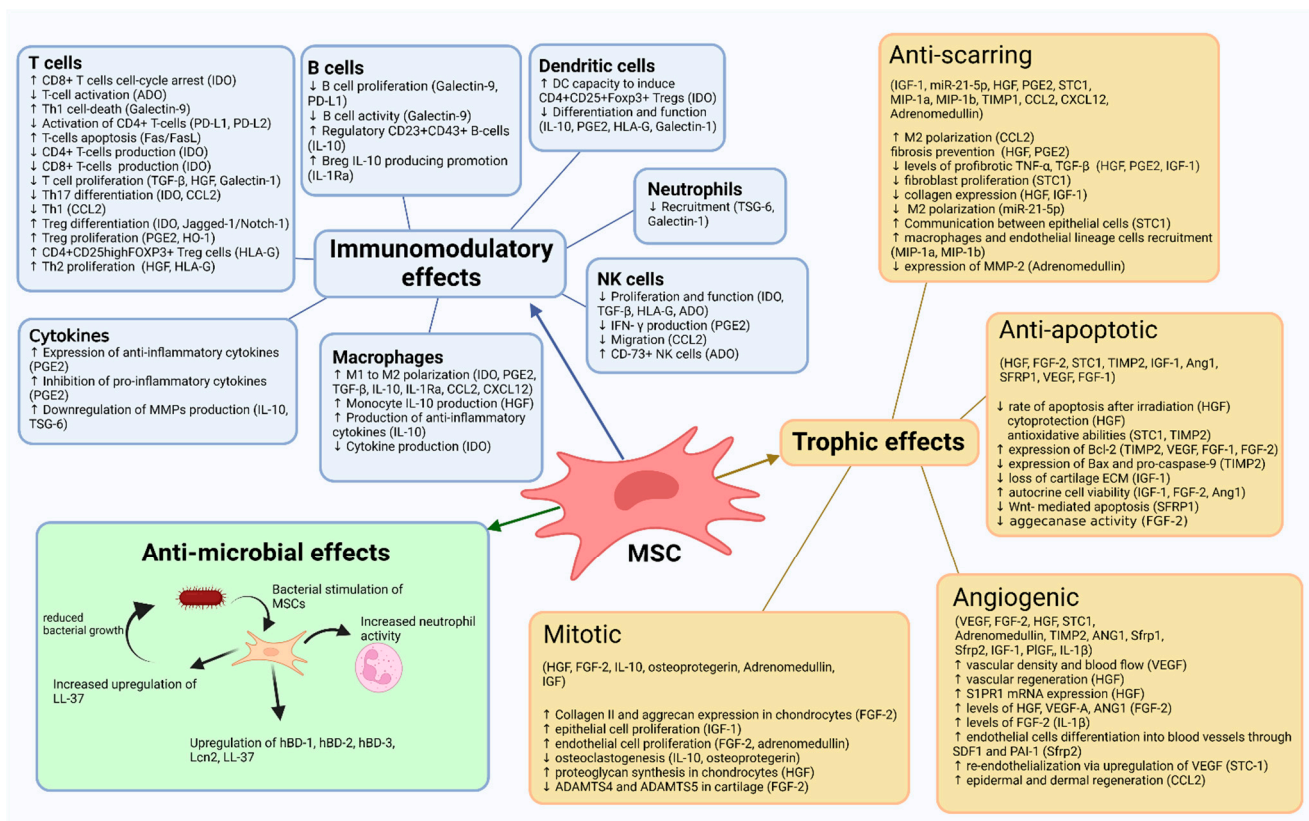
**T cells**
↑ CD8+ T cells cell-cycle arrest (IDO)
↓ T-cell activation (ADO)
↑ Th1 cell-death (Galectin-9)
↓ Activation of CD4+ T-cells (PD-L1, PD-L2)
↑ T-cells apoptosis (Fas/FasL)
↓ CD4+ T-cells production (IDO)
↓ CD8+ T-cells production (IDO)
↓ T cell proliferation (TGF-β, HGF, Galectin-1)
↓ Th17 differentiation (IDO, CCL2)
↓ Th1 (CCL2)
↑ Treg differentiation (IDO, Jagged-1/Notch-1)
↑ Treg proliferation (PGE2, HO-1)
↑ CD4+CD25highFOXP3+ Treg cells (HLA-G)
↑ Th2 proliferation (HGF, HLA-G)

**B cells**
↓ B cell proliferation (Galectin-9, PD-L1)
↓ B cell activity (Galectin-9)
↑ Regulatory CD23+CD43+ B-cells (IL-10)
↑ Breg IL-10 producing promotion (IL-1Ra)

**Dendritic cells**
↑ DC capacity to induce CD4+CD25+Foxp3+ Tregs (IDO)
↓ Differentiation and function (IL-10, PGE2, HLA-G, Galectin-1)

**Neutrophils**
↓ Recruitment (TSG-6, Galectin-1)

**Immunomodulatory effects**

**NK cells**
↓ Proliferation and function (IDO, TGF-β, HLA-G, ADO)
↓ IFN- γ production (PGE2)
↓ Migration (CCL2)
↑ CD-73+ NK cells (ADO)

**Cytokines**
↑ Expression of anti-inflammatory cytokines (PGE2)
↑ Inhibition of pro-inflammatory cytokines (PGE2)
↑ Downregulation of MMPs production (IL-10, TSG-6)

**Macrophages**
↑ M1 to M2 polarization (IDO, PGE2, TGF-β, IL-10, IL-1Ra, CCL2, CXCL12)
↑ Monocyte IL-10 production (HGF)
↑ Production of anti-inflammatory cytokines (IL-10)
↓ Cytokine production (IDO)

Anti-scarring
(IGF-1, miR-21-5p, HGF, PGE2, STC1, MIP-1a, MIP-1b, TIMP1, CCL2, CXCL12, Adrenomedullin)

↑ M2 polarization (CCL2)
fibrosis prevention (HGF, PGE2)
↓ levels of profibrotic TNF-α, TGF-β (HGF, PGE2, IGF-1)
↓ fibroblast proliferation (STC1)
↓ collagen expression (HGF, IGF-1)
↓ M2 polarization (miR-21-5p)
↑ Communication between epithelial cells (STC1)
↑ macrophages and endothelial lineage cells recruitment (MIP-1a, MIP-1b)
↓ expression of MMP-2 (Adrenomedullin)

Anti-apoptotic
(HGF, FGF-2, STC1, TIMP2, IGF-1, Ang1, SFRP1, VEGF, FGF-1)

↓ rate of apoptosis after irradiation (HGF)
cytoprotection (HGF)
antioxidative abilities (STC1, TIMP2)
↑ expression of Bcl-2 (TIMP2, VEGF, FGF-1, FGF-2)
↓ expression of Bax and pro-caspase-9 (TIMP2)
↓ loss of cartilage ECM (IGF-1)
↑ autocrine cell viability (IGF-1, FGF-2, Ang1)
↓ Wnt- mediated apoptosis (SFRP1)
↓ aggecanase activity (FGF-2)

**Trophic effects**

**MSC**

**Anti-microbial effects**
Bacterial stimulation of MSCs
reduced bacterial growth
Increased neutrophil activity
Increased upregulation of LL-37
Upregulation of hBD-1, hBD-2, hBD-3, Lcn2, LL-37

Mitotic
(HGF, FGF-2, IL-10, osteoprotegerin, Adrenomedullin, IGF)

↑ Collagen II and aggrecan expression in chondrocytes (FGF-2)
↑ epithelial cell proliferation (IGF-1)
↑ endothelial cell proliferation (FGF-2, adrenomedullin)
↓ osteoclastogenesis (IL-10, osteoprotegerin)
↑ proteoglycan synthesis in chondrocytes (HGF)
↓ ADAMTS4 and ADAMTS5 in cartilage (FGF-2)

Angiogenic
(VEGF, FGF-2, HGF, STC1, Adrenomedullin, TIMP2, ANG1, Sfrp1, Sfrp2, IGF-1, PlGF, IL-1β)
↑ vascular density and blood flow (VEGF)
↑ vascular regeneration (HGF)
↑ S1PR1 mRNA expression (HGF)
↑ levels of HGF, VEGF-A, ANG1 (FGF-2)
↑ levels of FGF-2 (IL-1β)
↑ endothelial cells differentiation into blood vessels through SDF1 and PAI-1 (Sfrp2)
↑ re-endothelialization via upregulation of VEGF (STC-1)
↑ epidermal and dermal regeneration (CCL2)